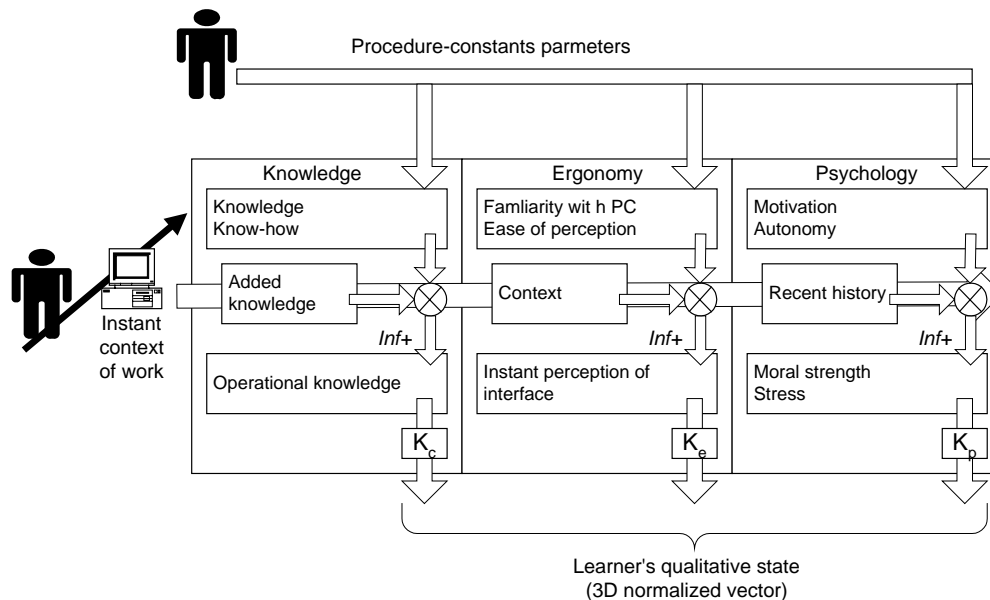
Procedure-constants parmeters

Knowledge

Knowledge
Know-how

Added knowledge

Inf+

Operational knowledge

$K_c$

Ergonomy

Famliarity wit h PC
Ease of perception

Context

Inf+

Instant perception of interface

$K_e$

Psychology

Motivation
Autonomy

Recent history

Inf+

Moral strength
Stress

$K_p$

Instant context of work

Learner's qualitative state
(3D normalized vector)